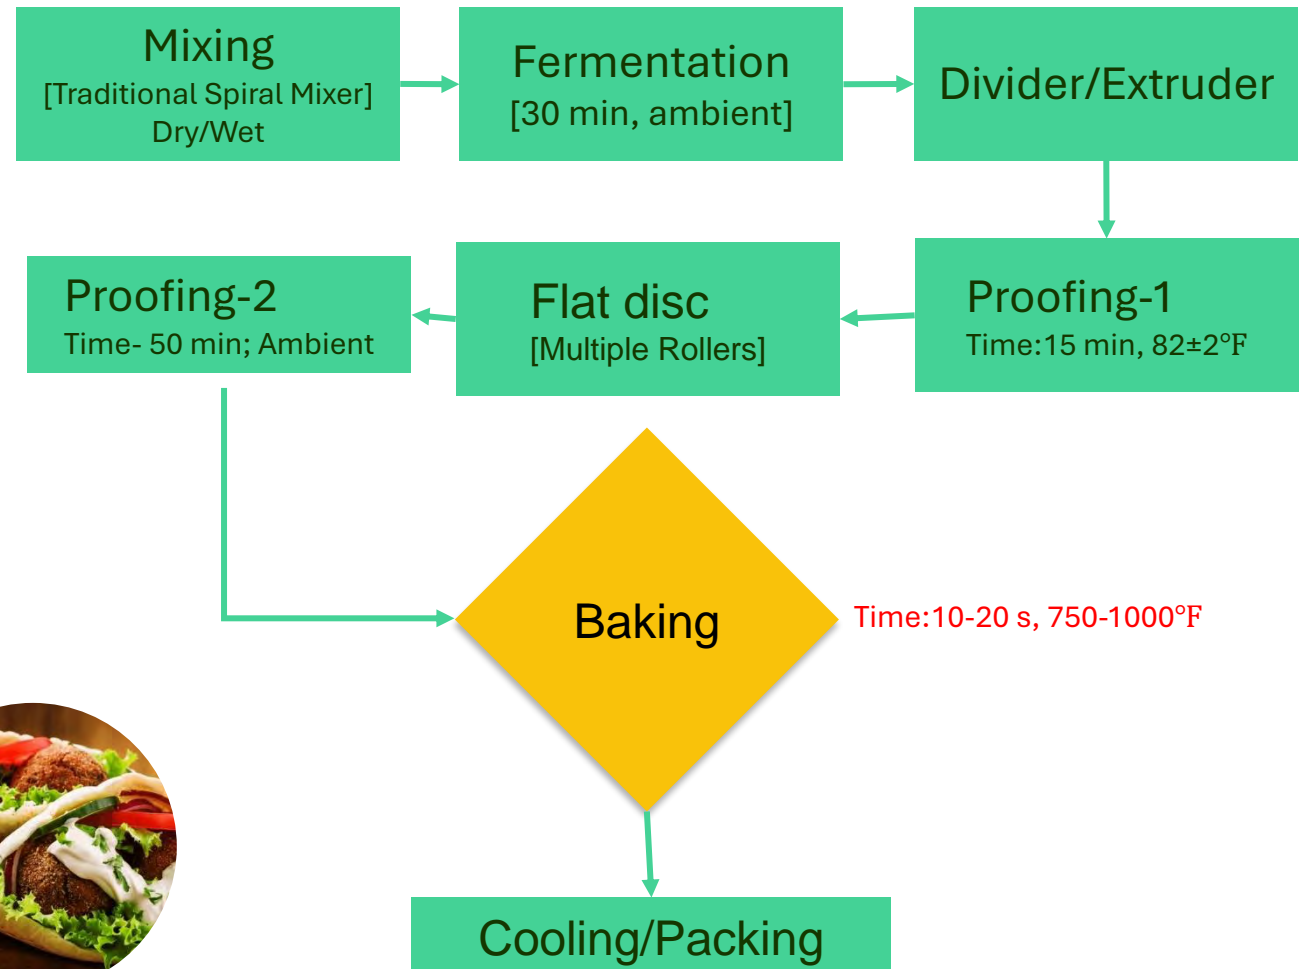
Mixing
[Traditional Spiral Mixer]
Dry/Wet

Fermentation
[30 min, ambient]

Divider/Extruder

Proofing-1
Time:15 min, 82±2°F

Flat disc
[Multiple Rollers]

Proofing-2
Time- 50 min; Ambient

Baking

Time:10-20 s, 750-1000°F

Cooling/Packing